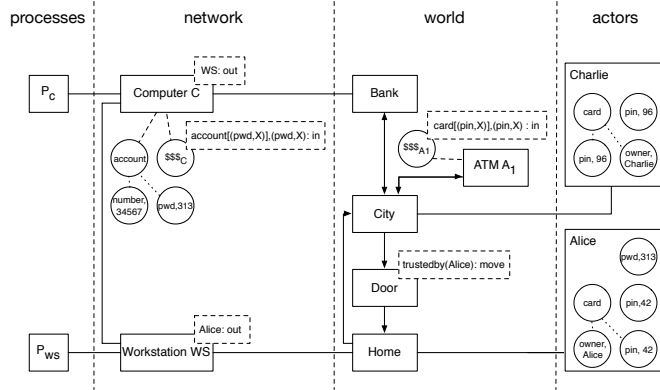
processes

network

world

actors

$P_C$

Computer C

WS: out

account[(pwd,X)],(pwd,X): in

account

$\$\$\$_C$

number, 34567

pwd,313

Bank

card[(pin,X)],(pin,X) : in

$\$\$\$_{A1}$

ATM $A_1$

City

trustedby(Alice): move

Door

Home

Charlie

card

pin, 96

pin, 96

owner, Charlie

Alice

pwd,313

card

pin,42

owner, Alice

pin, 42

$P_{WS}$

Workstation WS

Alice: out